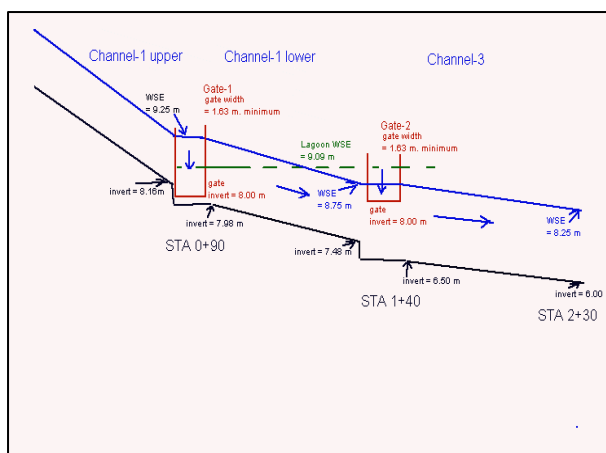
Channel-1 upper

Channel-1 lower

Channel-3

WSE
= 9.25 m

Gate-1
gate width
= 1.63 m. minimum

Lagoon WSE
= 9.09 m

Gate-2
gate width
= 1.63 m. minimum

invert = 8.16m

gate
invert = 8.00 m

WSE
= 8.75 m

gate
invert = 8.00 m

WSE
= 8.25 m

invert = 7.98 m

STA 0+90

invert = 7.48 m

invert = 6.50 m

invert = 6.00

STA 1+40

STA 2+30